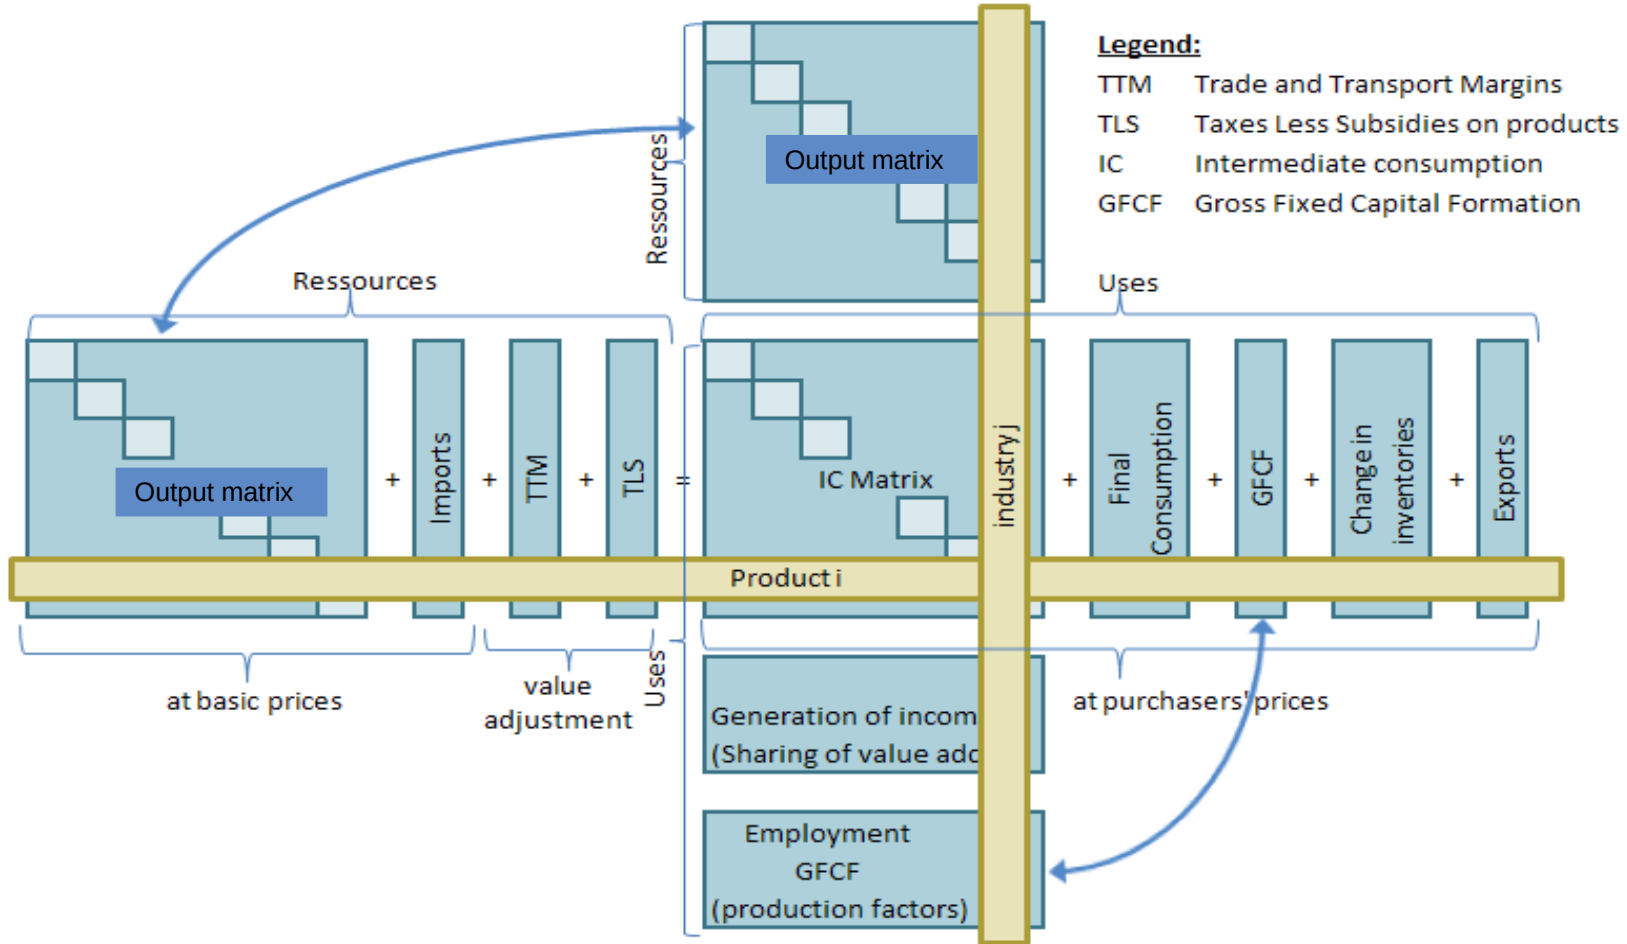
Legend:
TTM Trade and Transport Margins
TLS Taxes Less Subsidies on products
IC Intermediate consumption
GFCF Gross Fixed Capital Formation

Ressources

Output matrix

Ressources

Uses

Output matrix

+ Imports + TTM + TLS =

IC Matrix

industry j

+ Final Consumption + GFCF + Change in inventories + Exports

Product i

at basic prices

value adjustment

Uses

at purchasers' prices

Generation of incom
(Sharing of value add

Employment
GFCF
(production factors)